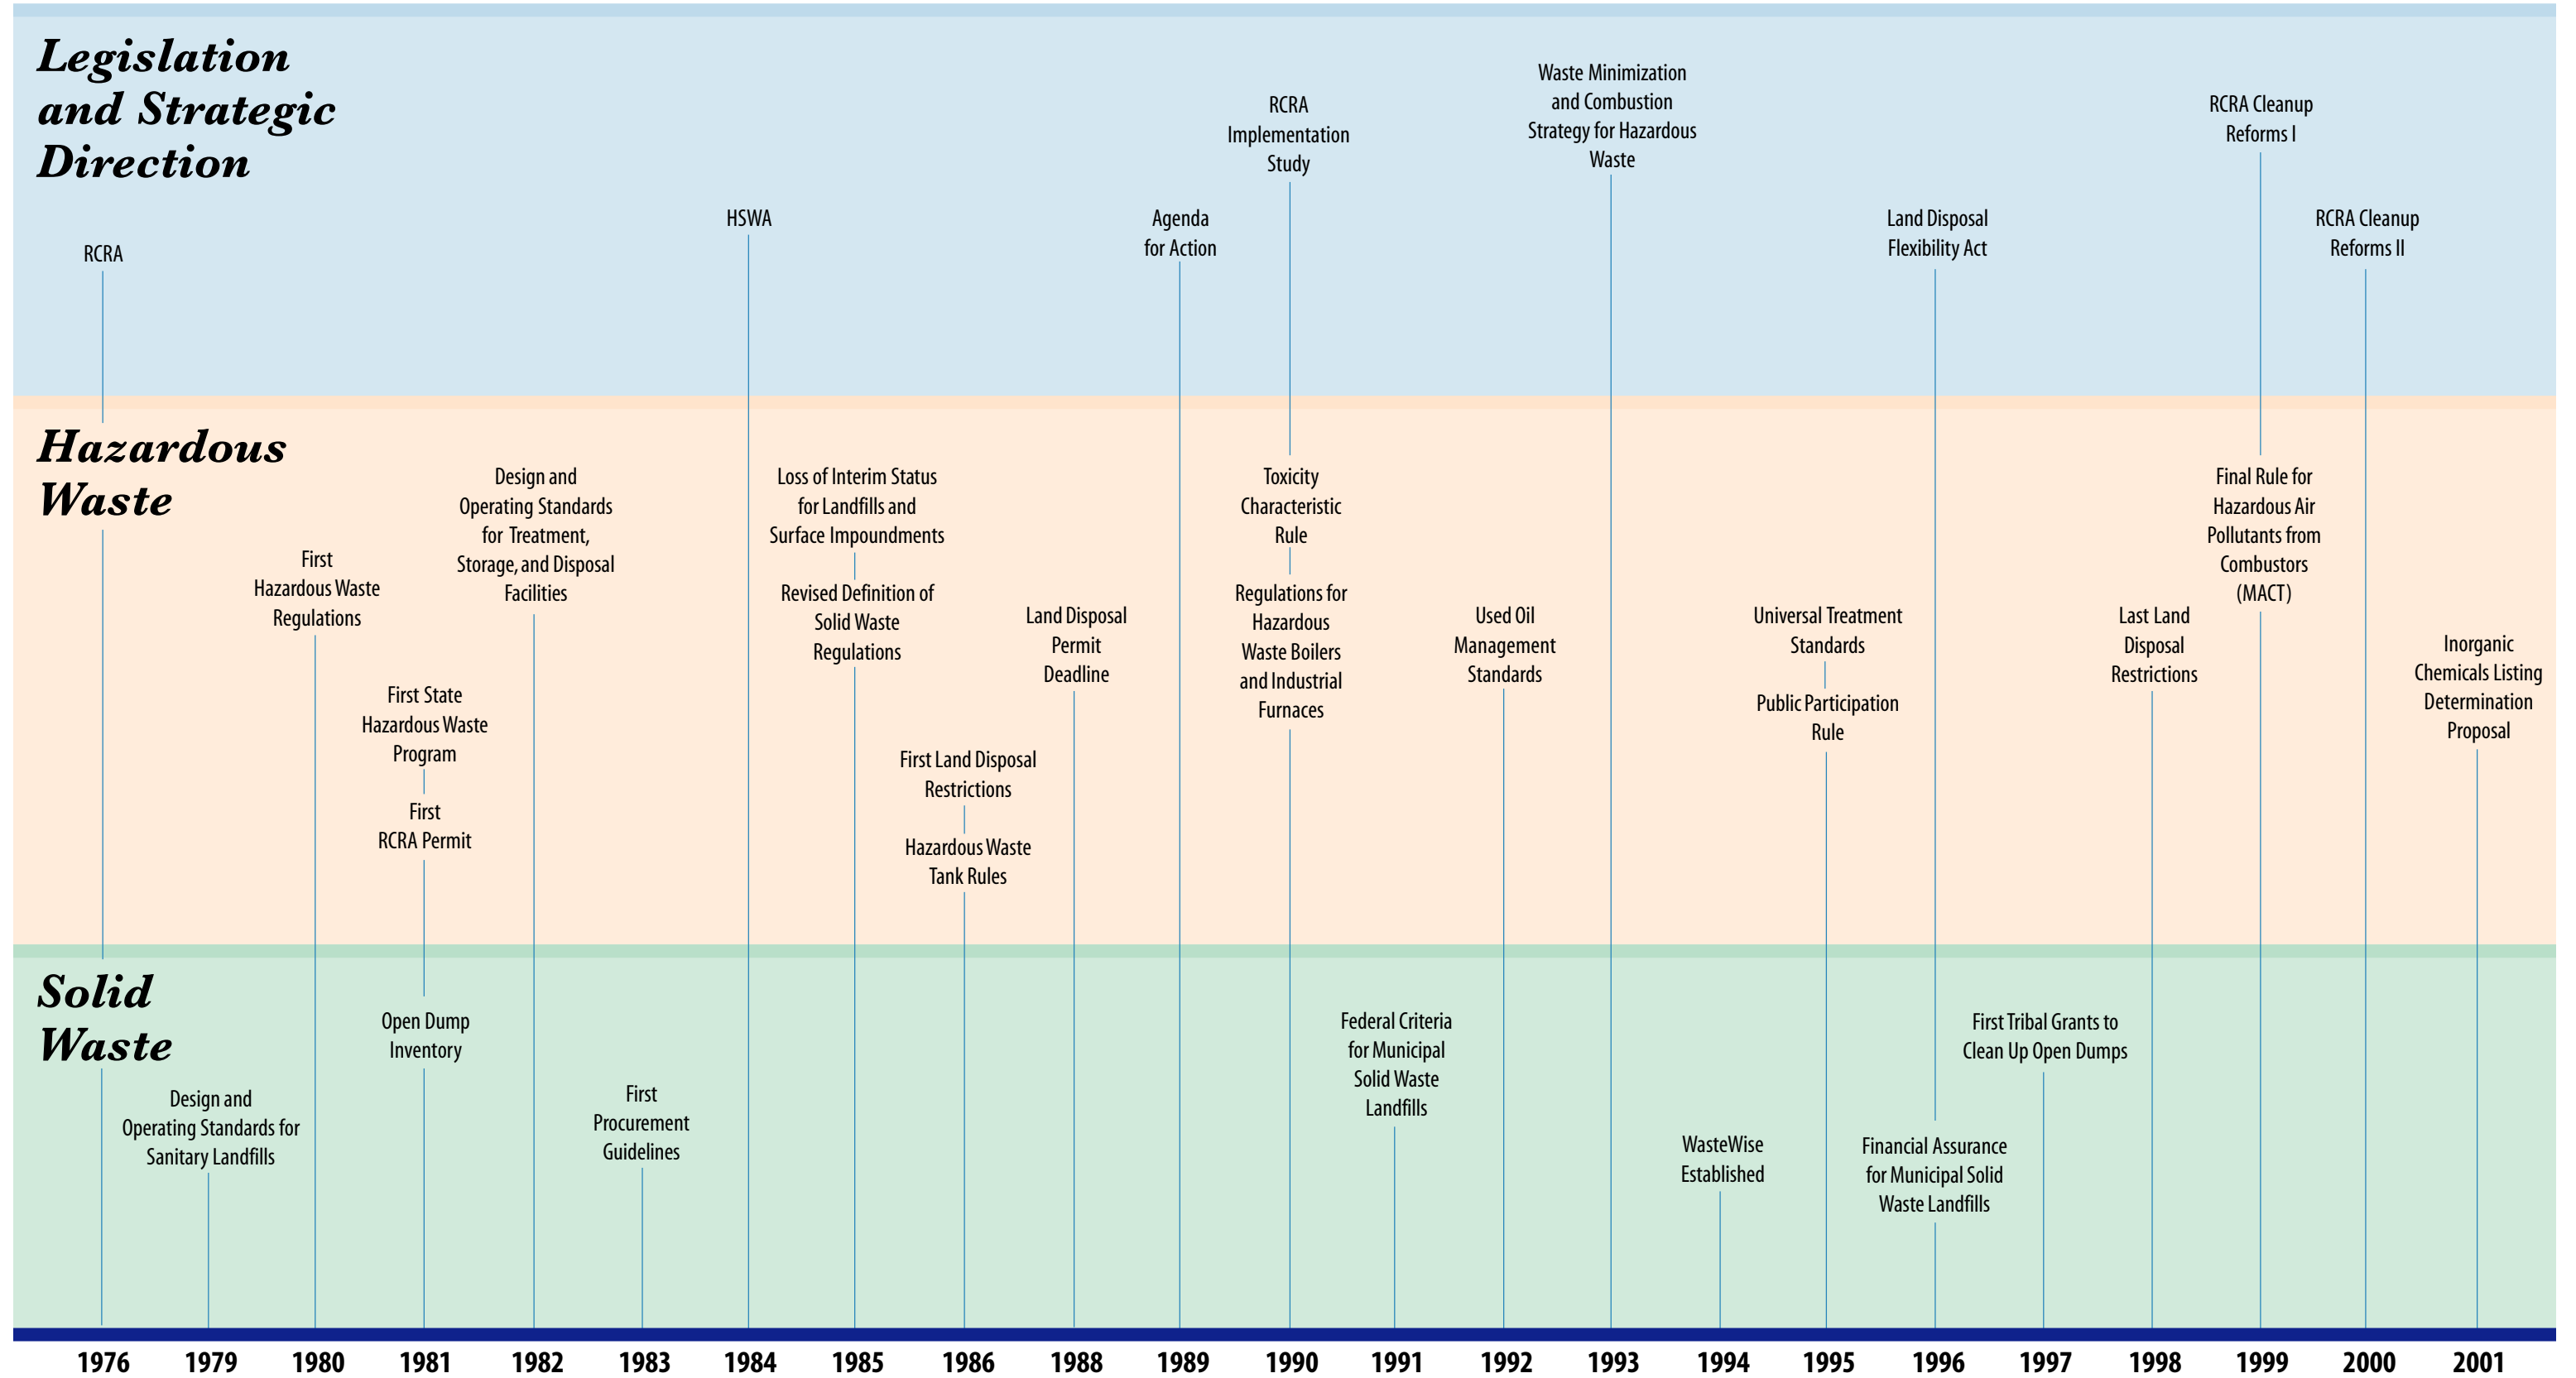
Legislation and Strategic Direction

RCRA

HSWA

Agenda for Action

RCRA Implementation Study

Waste Minimization and Combustion Strategy for Hazardous Waste

Land Disposal Flexibility Act

RCRA Cleanup Reforms I

RCRA Cleanup Reforms II

Hazardous Waste

First Hazardous Waste Regulations

Design and Operating Standards for Treatment, Storage, and Disposal Facilities

First State Hazardous Waste Program

First RCRA Permit

Loss of Interim Status for Landfills and Surface Impoundments

Revised Definition of Solid Waste Regulations

First Land Disposal Restrictions

Hazardous Waste Tank Rules

Land Disposal Permit Deadline

Toxicity Characteristic Rule

Regulations for Hazardous Waste Boilers and Industrial Furnaces

Used Oil Management Standards

Universal Treatment Standards

Public Participation Rule

Last Land Disposal Restrictions

Final Rule for Hazardous Air Pollutants from Combustors (MACT)

Inorganic Chemicals Listing Determination Proposal

Solid Waste

Design and Operating Standards for Sanitary Landfills

Open Dump Inventory

First Procurement Guidelines

Federal Criteria for Municipal Solid Waste Landfills

WasteWise Established

Financial Assurance for Municipal Solid Waste Landfills

First Tribal Grants to Clean Up Open Dumps

1976 1979 1980 1981 1982 1983 1984 1985 1986 1988 1989 1990 1991 1992 1993 1994 1995 1996 1997 1998 1999 2000 2001